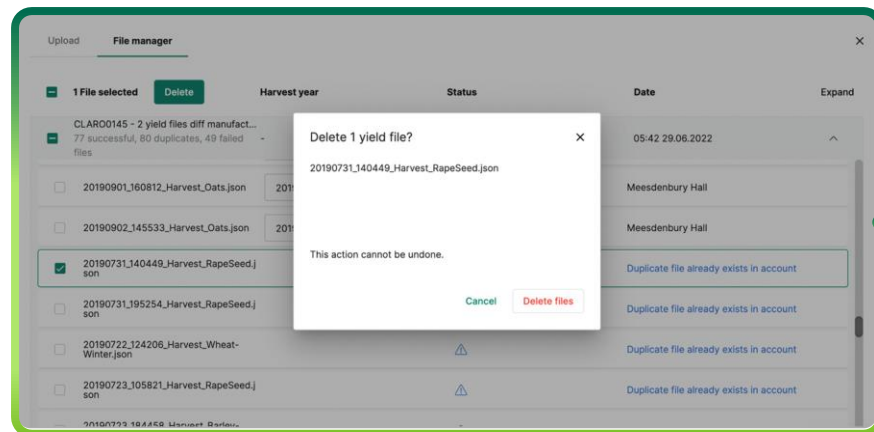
Upload File manager

×

1 File selected Delete Harvest year Status Date Expand

CLARO0145 - 2 yield files diff manufact...
77 successful, 80 duplicates, 49 failed files - 05:42 29.06.2022

20190901_160812_Harvest_Oats.json 201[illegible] Meesdenbury Hall

20190902_145533_Harvest_Oats.json 201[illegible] Meesdenbury Hall

20190731_140449_Harvest_RapeSeed.json Duplicate file already exists in account

20190731_195254_Harvest_RapeSeed.json Duplicate file already exists in account

20190722_124206_Harvest_Wheat-Winter.json Duplicate file already exists in account

20190723_105821_Harvest_RapeSeed.json Duplicate file already exists in account

20190723_184458_Harvest_Barley-

Delete 1 yield file?

×

20190731_140449_Harvest_RapeSeed.json

This action cannot be undone.

Cancel Delete files